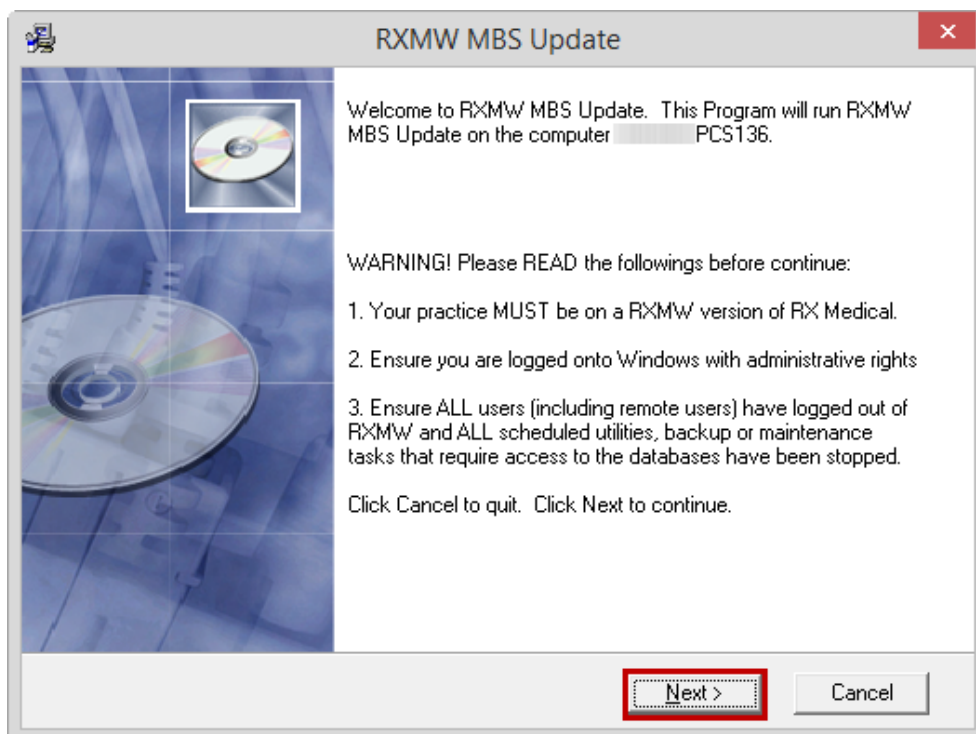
RXMW MBS Update

Welcome to RXMW MBS Update. This Program will run RXMW MBS Update on the computer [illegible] PCS136.

WARNING! Please READ the followings before continue:

1. Your practice MUST be on a RXMW version of RX Medical.

2. Ensure you are logged onto Windows with administrative rights

3. Ensure ALL users (including remote users) have logged out of RXMW and ALL scheduled utilities, backup or maintenance tasks that require access to the databases have been stopped.

Click Cancel to quit. Click Next to continue.

Next >

Cancel